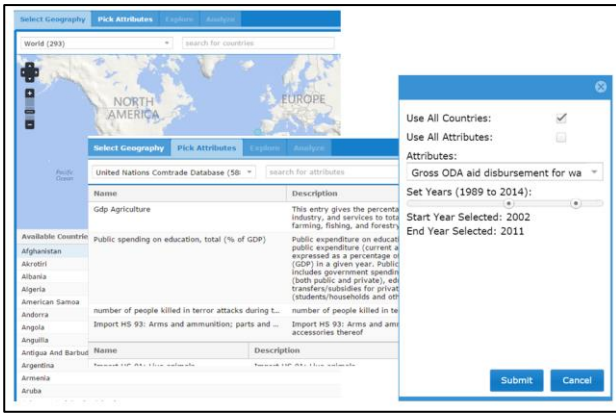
Select Geography | Pick Attributes | Explore | Analyze

World (293)

search for countries

NORTH AMERICA

EUROPE

Pacific Ocean

Select Geography | Pick Attributes | Explore | Analyze

United Nations Comtrade Database (58

search for attributes

| Name | Description |
|---|---|
| Gdp Agriculture | This entry gives the percenta industry, and services to tota farming, fishing, and forestry |
| Public spending on education, total (% of GDP) | Public expenditure on educati public expenditure (current a expressed as a percentage of (GDP) in a given year. Public includes government spendin (both public and private), edu transfers/subsidies for privat (students/households and oth |
| number of people killed in terror attacks during t... | number of people killed in te |
| Import HS 93: Arms and ammunition; parts and ... | Import HS 93: Arms and amm accessories thereof |

| Name | Description |
|---|---|
| Import HS 01: Live animals | Import HS 01: Live animals |

Available Countrie

Afghanistan
Akrotiri
Albania
Algeria
American Samoa
Andorra
Angola
Anguilla
Antigua And Barbud
Argentina
Armenia
Aruba

Use All Countries: ✓

Use All Attributes:

Attributes:

Gross ODA aid disbursement for wa

Set Years (1989 to 2014):

Start Year Selected: 2002

End Year Selected: 2011

Submit

Cancel